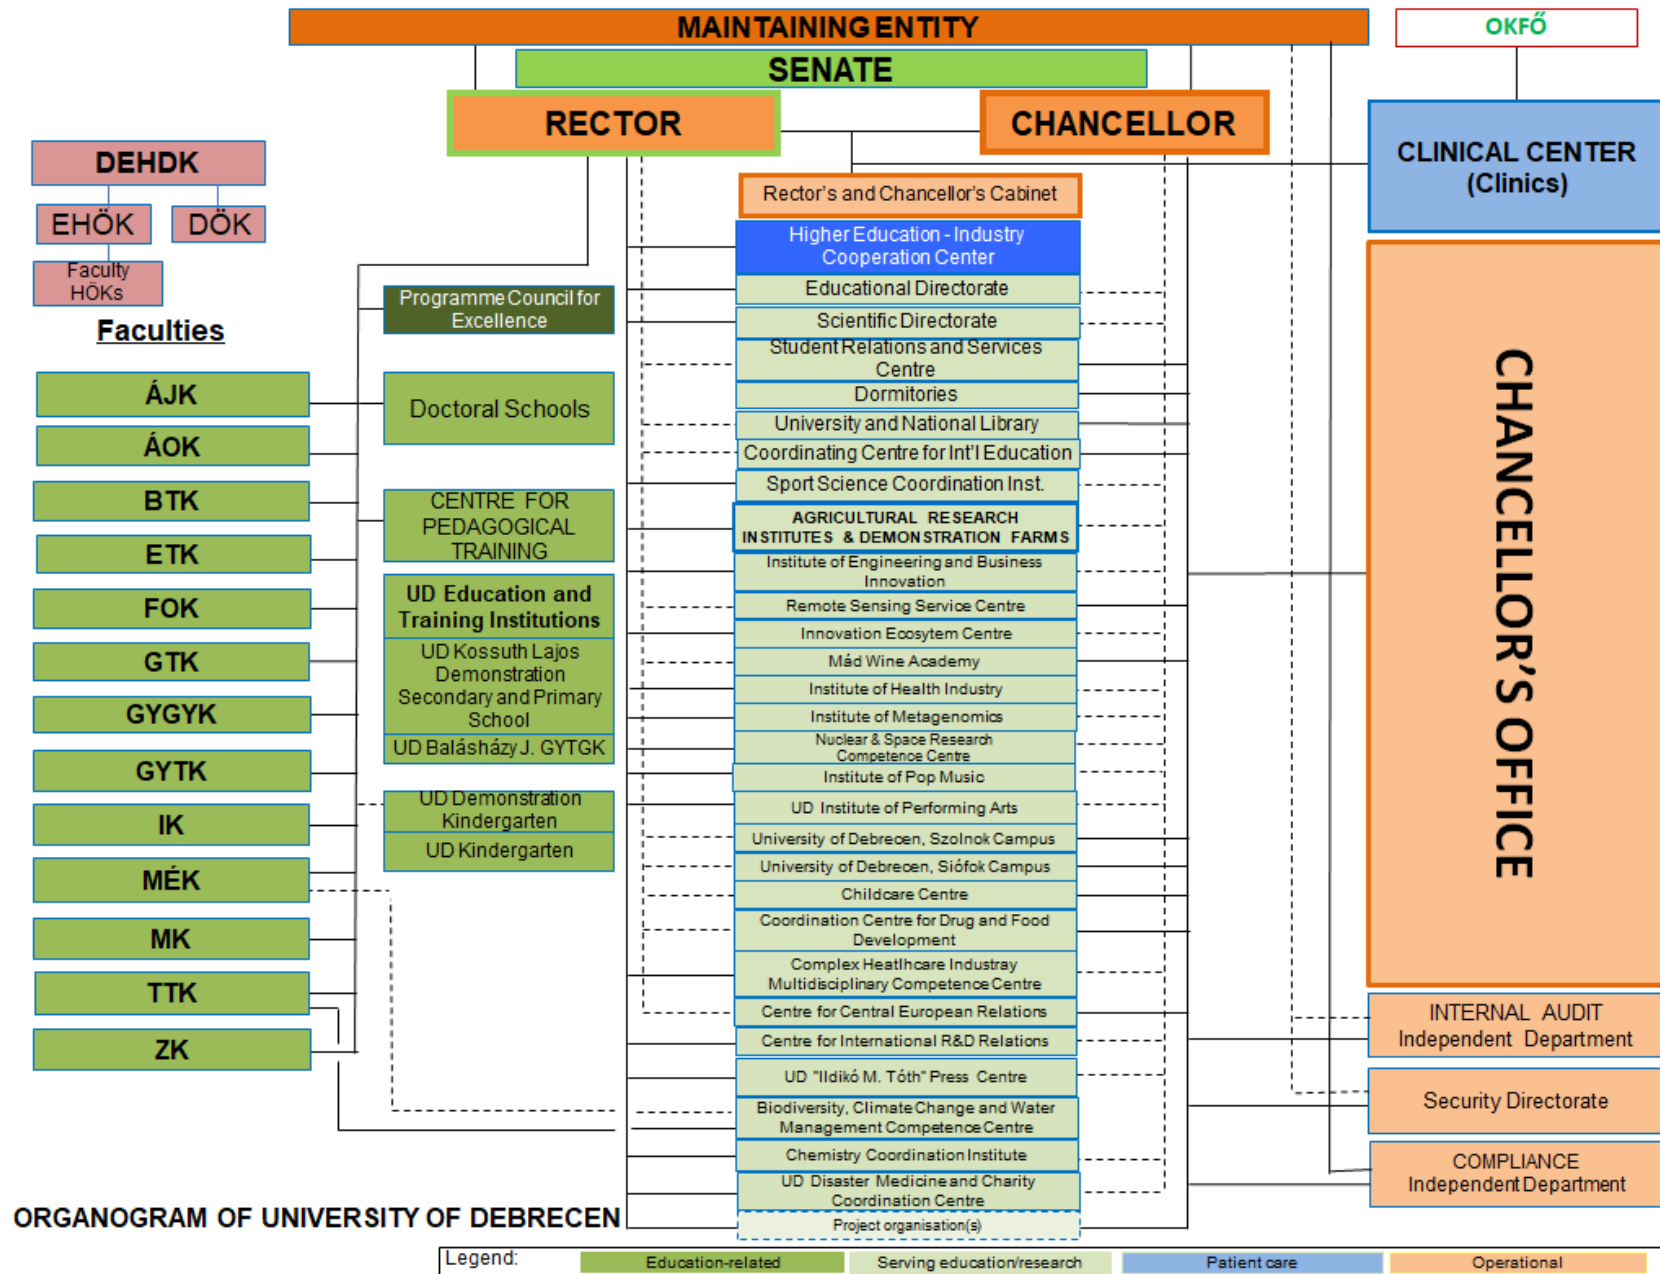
MAINTAINING ENTITY

OKFŐ

SENATE

RECTOR

CHANCELLOR

CLINICAL CENTER (Clinics)

DEHDK

EHÖK

DÖK

Faculty HÖKs

Faculties

ÁJK

ÁOK

BTK

ETK

FOK

GTK

GYGYK

GYTK

IK

MÉK

MK

TTK

ZK

Programme Council for Excellence

Doctoral Schools

CENTRE FOR PEDAGOGICAL TRAINING

UD Education and Training Institutions

UD Kossuth Lajos Demonstration Secondary and Primary School

UD Balásházy J. GYTGK

UD Demonstration Kindergarten

UD Kindergarten

Rector's and Chancellor's Cabinet

Higher Education - Industry Cooperation Center

Educational Directorate

Scientific Directorate

Student Relations and Services Centre

Dormitories

University and National Library

Coordinating Centre for Int'l Education

Sport Science Coordination Inst.

AGRICULTURAL RESEARCH INSTITUTES & DEMONSTRATION FARMS

Institute of Engineering and Business Innovation

Remote Sensing Service Centre

Innovation Ecosytem Centre

Mád Wine Academy

Institute of Health Industry

Institute of Metagenomics

Nuclear & Space Research Competence Centre

Institute of Pop Music

UD Institute of Performing Arts

University of Debrecen, Szolnok Campus

University of Debrecen, Siófok Campus

Childcare Centre

Coordination Centre for Drug and Food Development

Complex Heatlhcare Industry Multidisciplinary Competence Centre

Centre for Central European Relations

Centre for International R&D Relations

UD "Ildikó M. Tóth" Press Centre

Biodiversity, Climate Change and Water Management Competence Centre

Chemistry Coordination Institute

UD Disaster Medicine and Charity Coordination Centre

Project organisation(s)

CHANCELLOR'S OFFICE

INTERNAL AUDIT Independent Department

Security Directorate

COMPLIANCE Independent Department

ORGANOGRAM OF UNIVERSITY OF DEBRECEN

Legend: Education-related | Serving education/research | Patient care | Operational